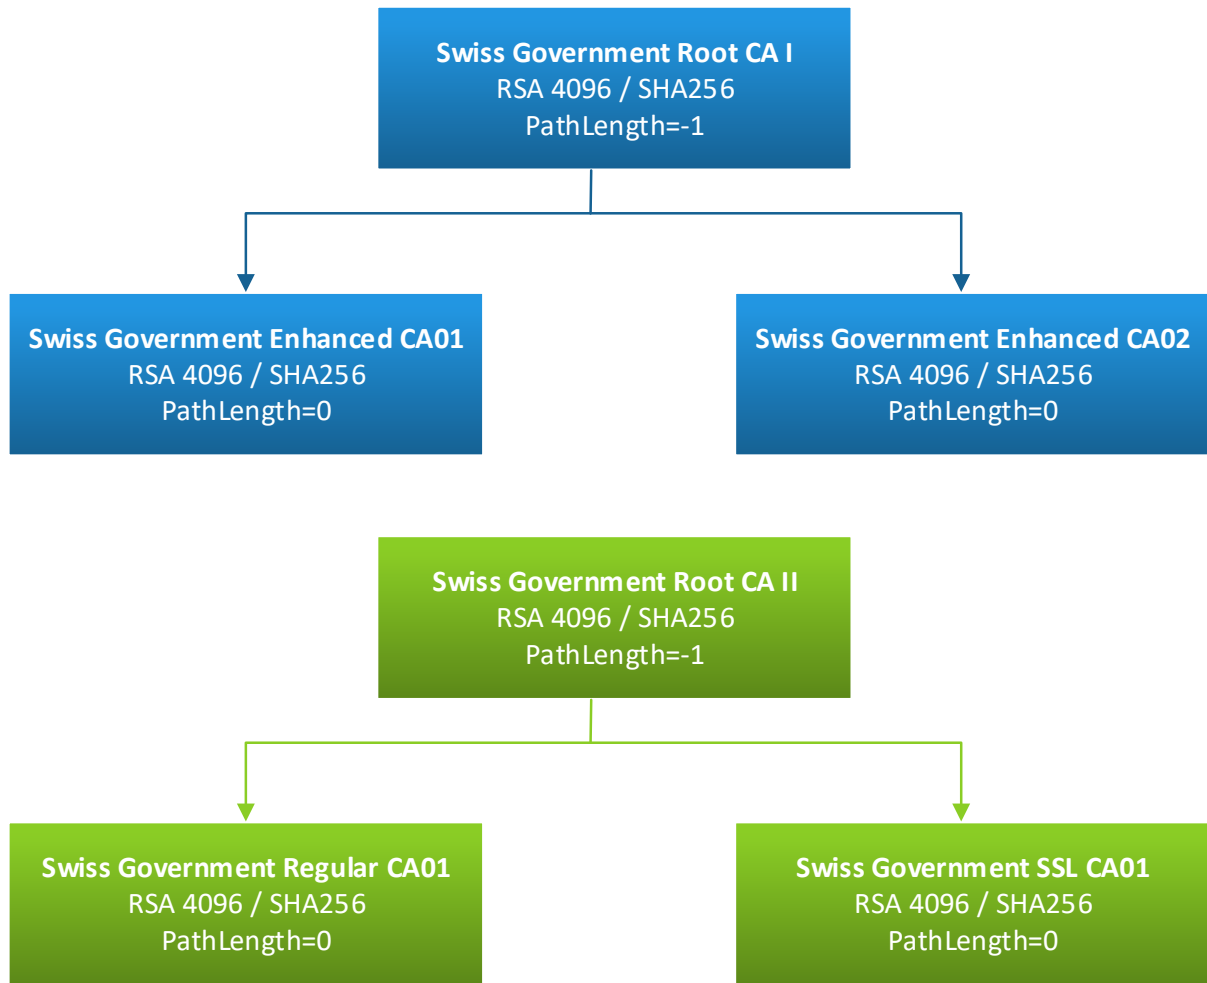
Swiss Government Root CA I
RSA 4096 / SHA256
PathLength=-1

Swiss Government Enhanced CA01
RSA 4096 / SHA256
PathLength=0

Swiss Government Enhanced CA02
RSA 4096 / SHA256
PathLength=0

Swiss Government Root CA II
RSA 4096 / SHA256
PathLength=-1

Swiss Government Regular CA01
RSA 4096 / SHA256
PathLength=0

Swiss Government SSL CA01
RSA 4096 / SHA256
PathLength=0